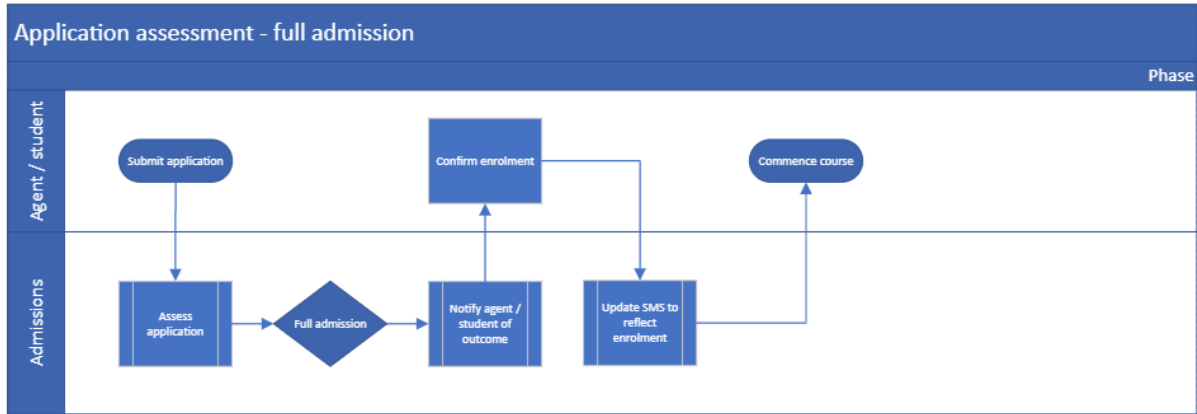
Application assessment - full admission

Phase

Agent / student

Submit application

Confirm enrolment

Commence course

Admissions

Assess application

Full admission

Notify agent / student of outcome

Update SMS to reflect enrolment